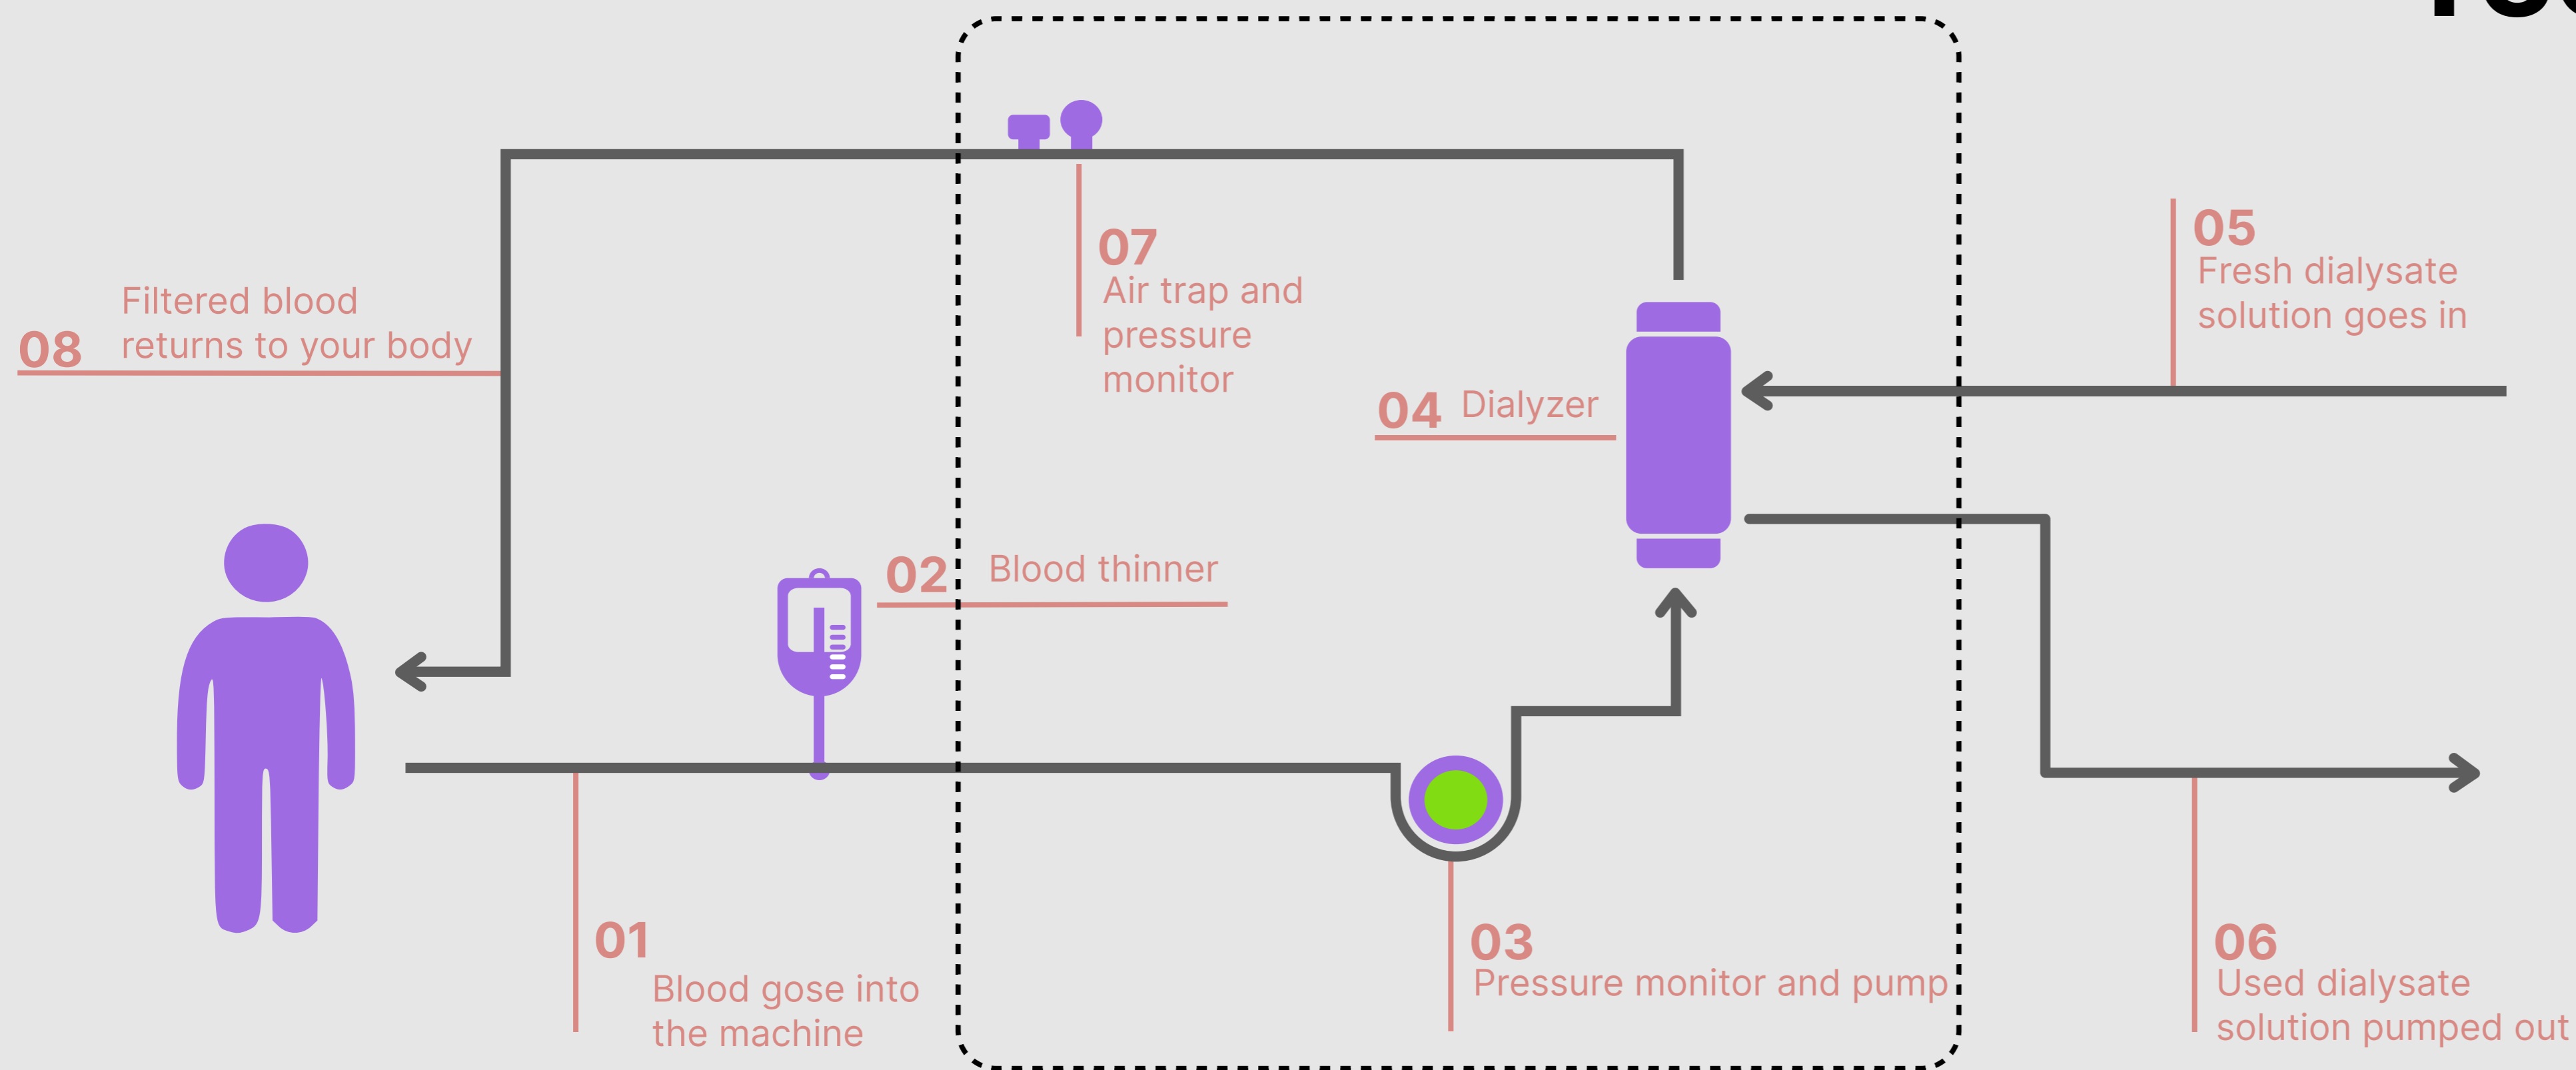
07
Air trap and pressure monitor

05
Fresh dialysate solution goes in

08
Filtered blood returns to your body

04 Dialyzer

02 Blood thinner

01
Blood gose into the machine

03
Pressure monitor and pump

06
Used dialysate solution pumped out